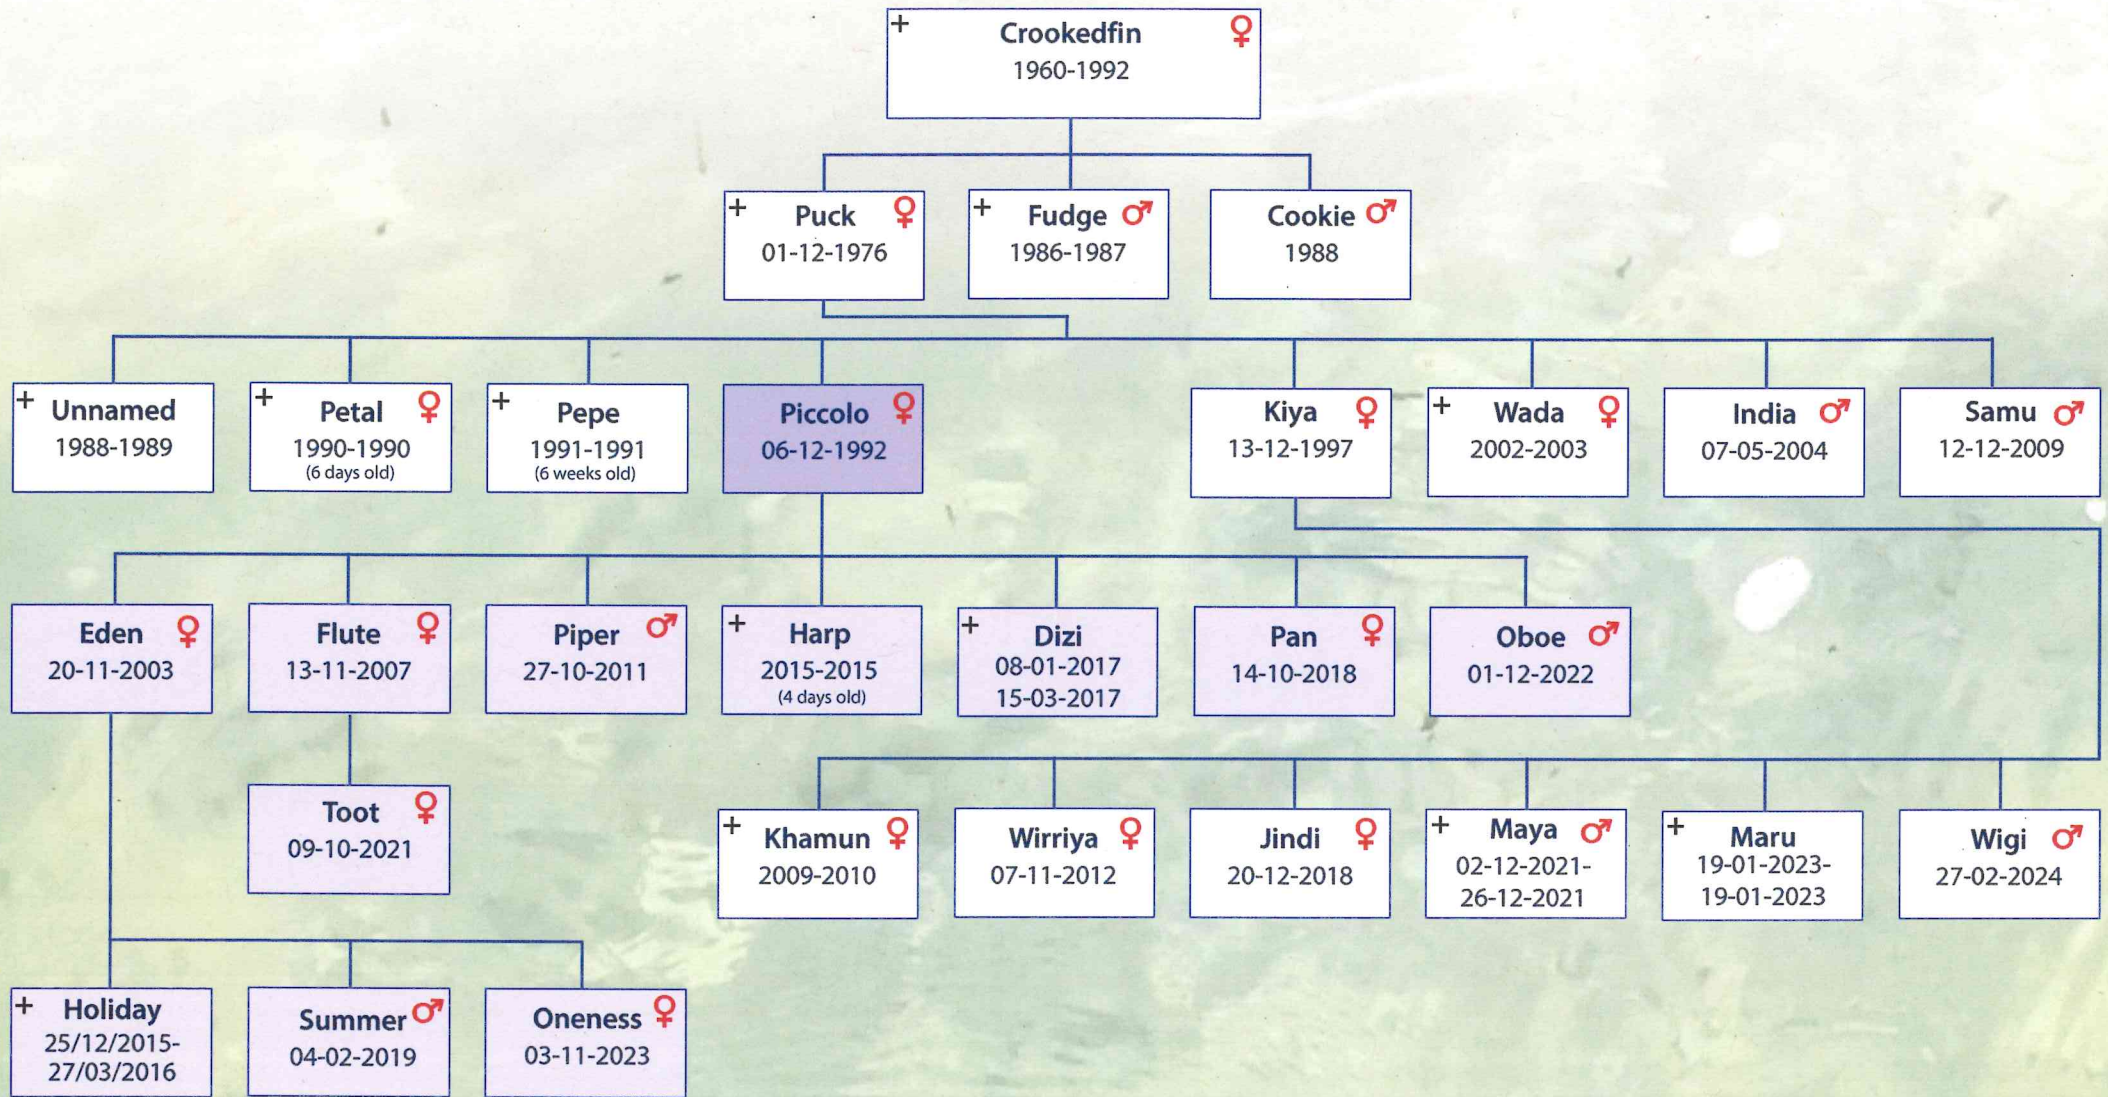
+ Crookedfin ♀
1960-1992

+ Puck ♀
01-12-1976

+ Fudge ♂
1986-1987

Cookie ♂
1988

+ Unnamed
1988-1989

+ Petal ♀
1990-1990
(6 days old)

+ Pepe
1991-1991
(6 weeks old)

Piccolo ♀
06-12-1992

Kiya ♀
13-12-1997

+ Wada ♀
2002-2003

India ♂
07-05-2004

Samu ♂
12-12-2009

Eden ♀
20-11-2003

Flute ♀
13-11-2007

Piper ♂
27-10-2011

+ Harp
2015-2015
(4 days old)

+ Dizi
08-01-2017
15-03-2017

Pan ♀
14-10-2018

Oboe ♂
01-12-2022

Toot ♀
09-10-2021

+ Khamun ♀
2009-2010

Wirriya ♀
07-11-2012

Jindi ♀
20-12-2018

+ Maya ♂
02-12-2021-
26-12-2021

+ Maru
19-01-2023-
19-01-2023

Wigi ♂
27-02-2024

+ Holiday
25/12/2015-
27/03/2016

Summer ♂
04-02-2019

Oneness ♀
03-11-2023